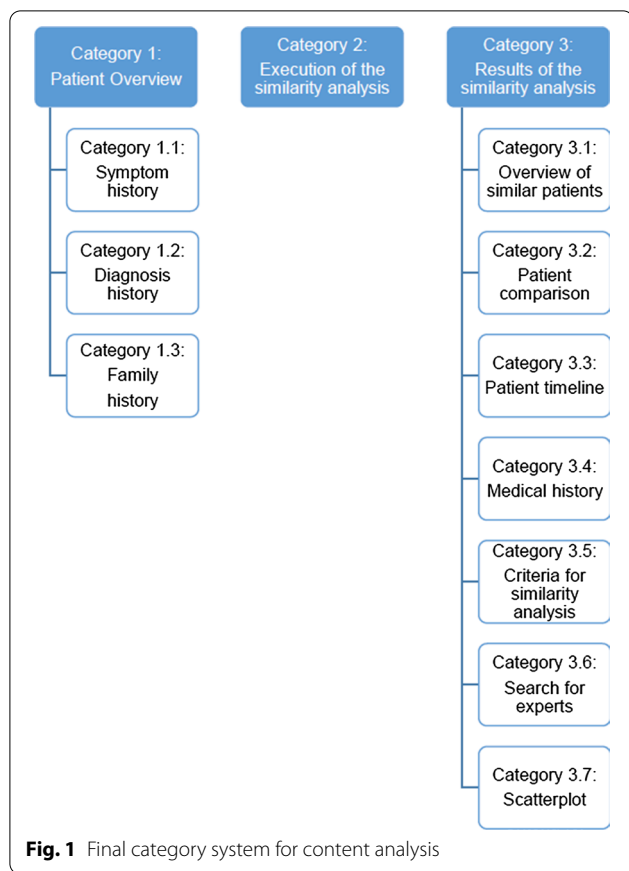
Category 1: Patient Overview

Category 1.1: Symptom history

Category 1.2: Diagnosis history

Category 1.3: Family history

Category 2: Execution of the similarity analysis

Category 3: Results of the similarity analysis

Category 3.1: Overview of similar patients

Category 3.2: Patient comparison

Category 3.3: Patient timeline

Category 3.4: Medical history

Category 3.5: Criteria for similarity analysis

Category 3.6: Search for experts

Category 3.7: Scatterplot

**Fig. 1** Final category system for content analysis